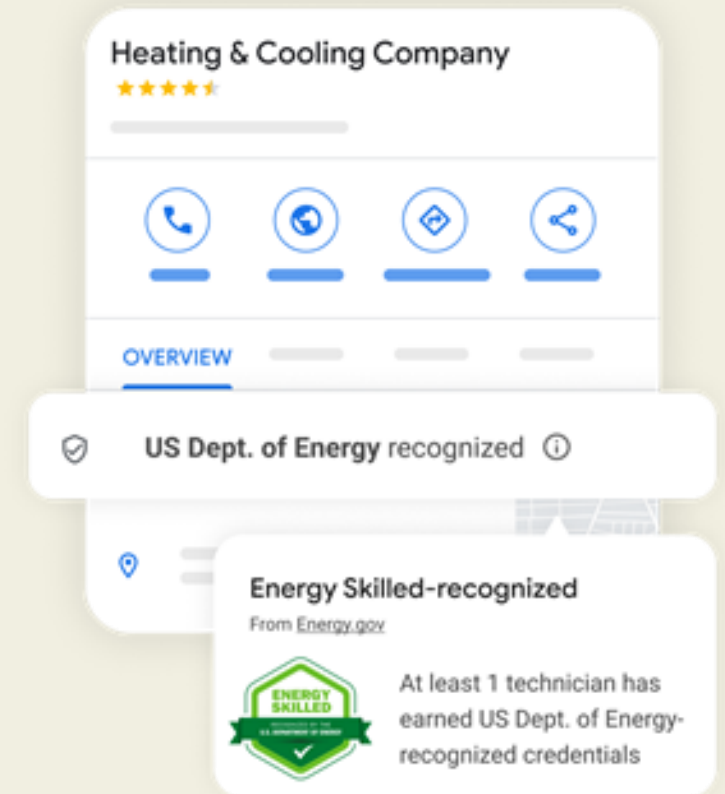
Heating & Cooling Company

OVERVIEW

US Dept. of Energy recognized

Energy Skilled-recognized

From Energy.gov

ENERGY SKILLED

RECOGNIZED BY THE U.S. DEPARTMENT OF ENERGY

At least 1 technician has earned US Dept. of Energy-recognized credentials